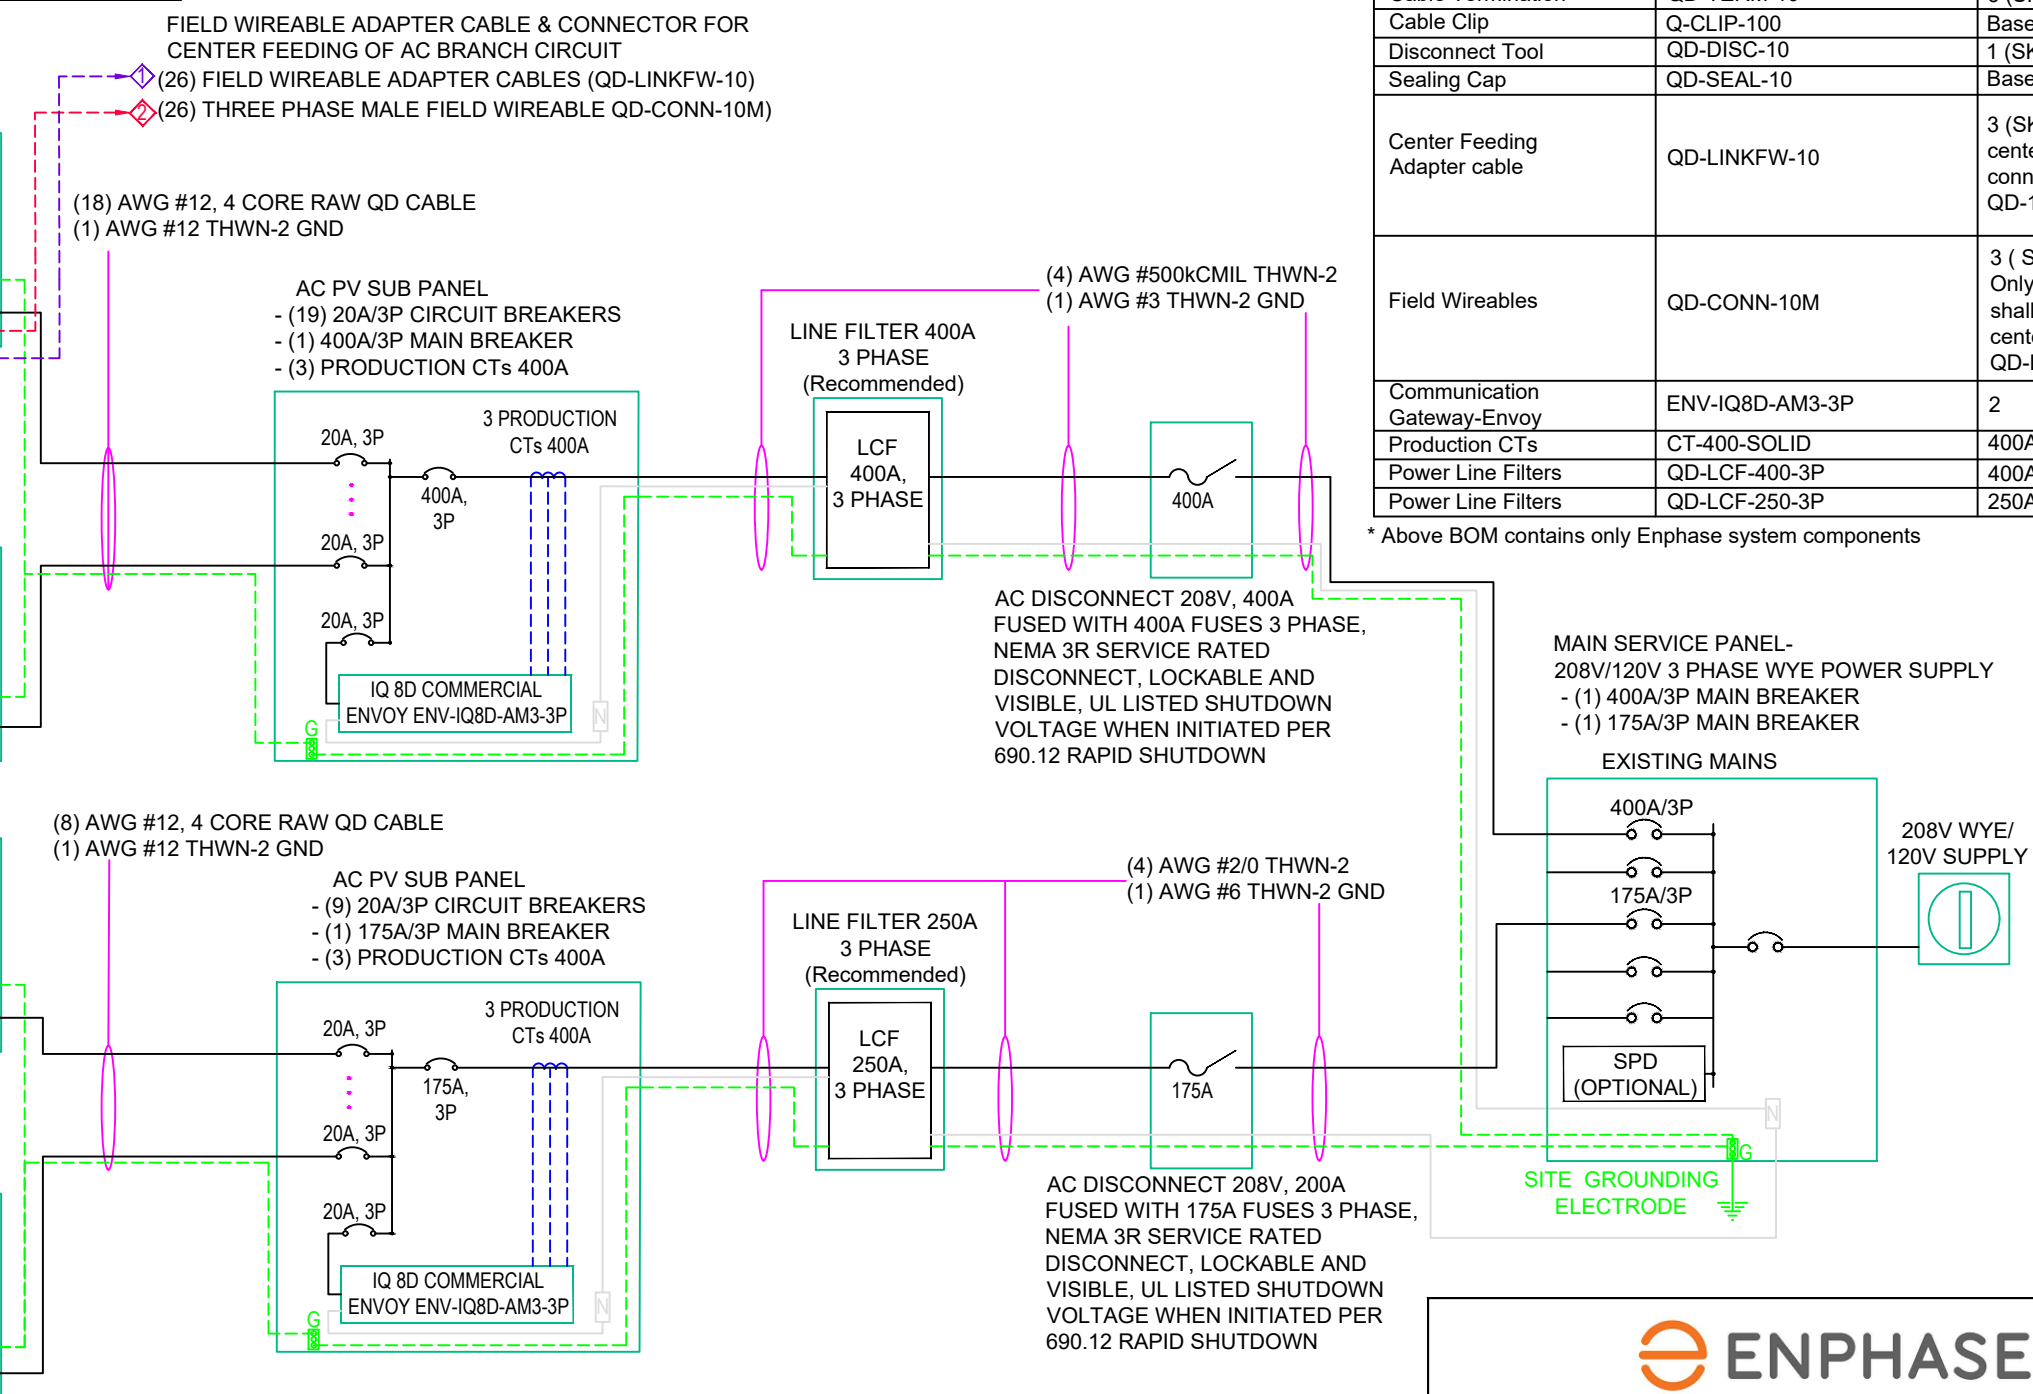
FIELD WIREABLE ADAPTER CABLE & CONNECTOR FOR CENTER FEEDING OF AC BRANCH CIRCUIT
1 (26) FIELD WIREABLE ADAPTER CABLES (QD-LINKFW-10)
2 (26) THREE PHASE MALE FIELD WIREABLE QD-CONN-10M)

| Cable Clip | Q-CLIP-100 | Base |
|---|---|---|
| Disconnect Tool | QD-DISC-10 | 1 (SH |
| Sealing Cap | QD-SEAL-10 | Base |
| Center Feeding Adapter cable | QD-LINKFW-10 | 3 (SH cente conn QD-1 |
| Field Wireables | QD-CONN-10M | 3 ( S Only shall cente QD-I |
| Communication Gateway-Envoy | ENV-IQ8D-AM3-3P | 2 |
| Production CTs | CT-400-SOLID | 400A |
| Power Line Filters | QD-LCF-400-3P | 400A |
| Power Line Filters | QD-LCF-250-3P | 250A |

* Above BOM contains only Enphase system components

(18) AWG #12, 4 CORE RAW QD CABLE
(1) AWG #12 THWN-2 GND

AC PV SUB PANEL
- (19) 20A/3P CIRCUIT BREAKERS
- (1) 400A/3P MAIN BREAKER
- (3) PRODUCTION CTs 400A

20A, 3P
400A, 3P
3 PRODUCTION CTs 400A
20A, 3P
20A, 3P
IQ 8D COMMERCIAL ENVOY ENV-IQ8D-AM3-3P
G
N

(4) AWG #500kCMIL THWN-2
(1) AWG #3 THWN-2 GND

LINE FILTER 400A
3 PHASE
(Recommended)

LCF 400A, 3 PHASE

400A

AC DISCONNECT 208V, 400A FUSED WITH 400A FUSES 3 PHASE, NEMA 3R SERVICE RATED DISCONNECT, LOCKABLE AND VISIBLE, UL LISTED SHUTDOWN VOLTAGE WHEN INITIATED PER 690.12 RAPID SHUTDOWN

MAIN SERVICE PANEL-
208V/120V 3 PHASE WYE POWER SUPPLY
- (1) 400A/3P MAIN BREAKER
- (1) 175A/3P MAIN BREAKER

EXISTING MAINS
400A/3P
175A/3P
SPD (OPTIONAL)
N
G

208V WYE/ 120V SUPPLY

(8) AWG #12, 4 CORE RAW QD CABLE
(1) AWG #12 THWN-2 GND

AC PV SUB PANEL
- (9) 20A/3P CIRCUIT BREAKERS
- (1) 175A/3P MAIN BREAKER
- (3) PRODUCTION CTs 400A

20A, 3P
175A, 3P
3 PRODUCTION CTs 400A
20A, 3P
20A, 3P
IQ 8D COMMERCIAL ENVOY ENV-IQ8D-AM3-3P
G
N

(4) AWG #2/0 THWN-2
(1) AWG #6 THWN-2 GND

LINE FILTER 250A
3 PHASE
(Recommended)

LCF 250A, 3 PHASE

175A

AC DISCONNECT 208V, 200A FUSED WITH 175A FUSES 3 PHASE, NEMA 3R SERVICE RATED DISCONNECT, LOCKABLE AND VISIBLE, UL LISTED SHUTDOWN VOLTAGE WHEN INITIATED PER 690.12 RAPID SHUTDOWN

SITE GROUNDING ELECTRODE

ENPHASE